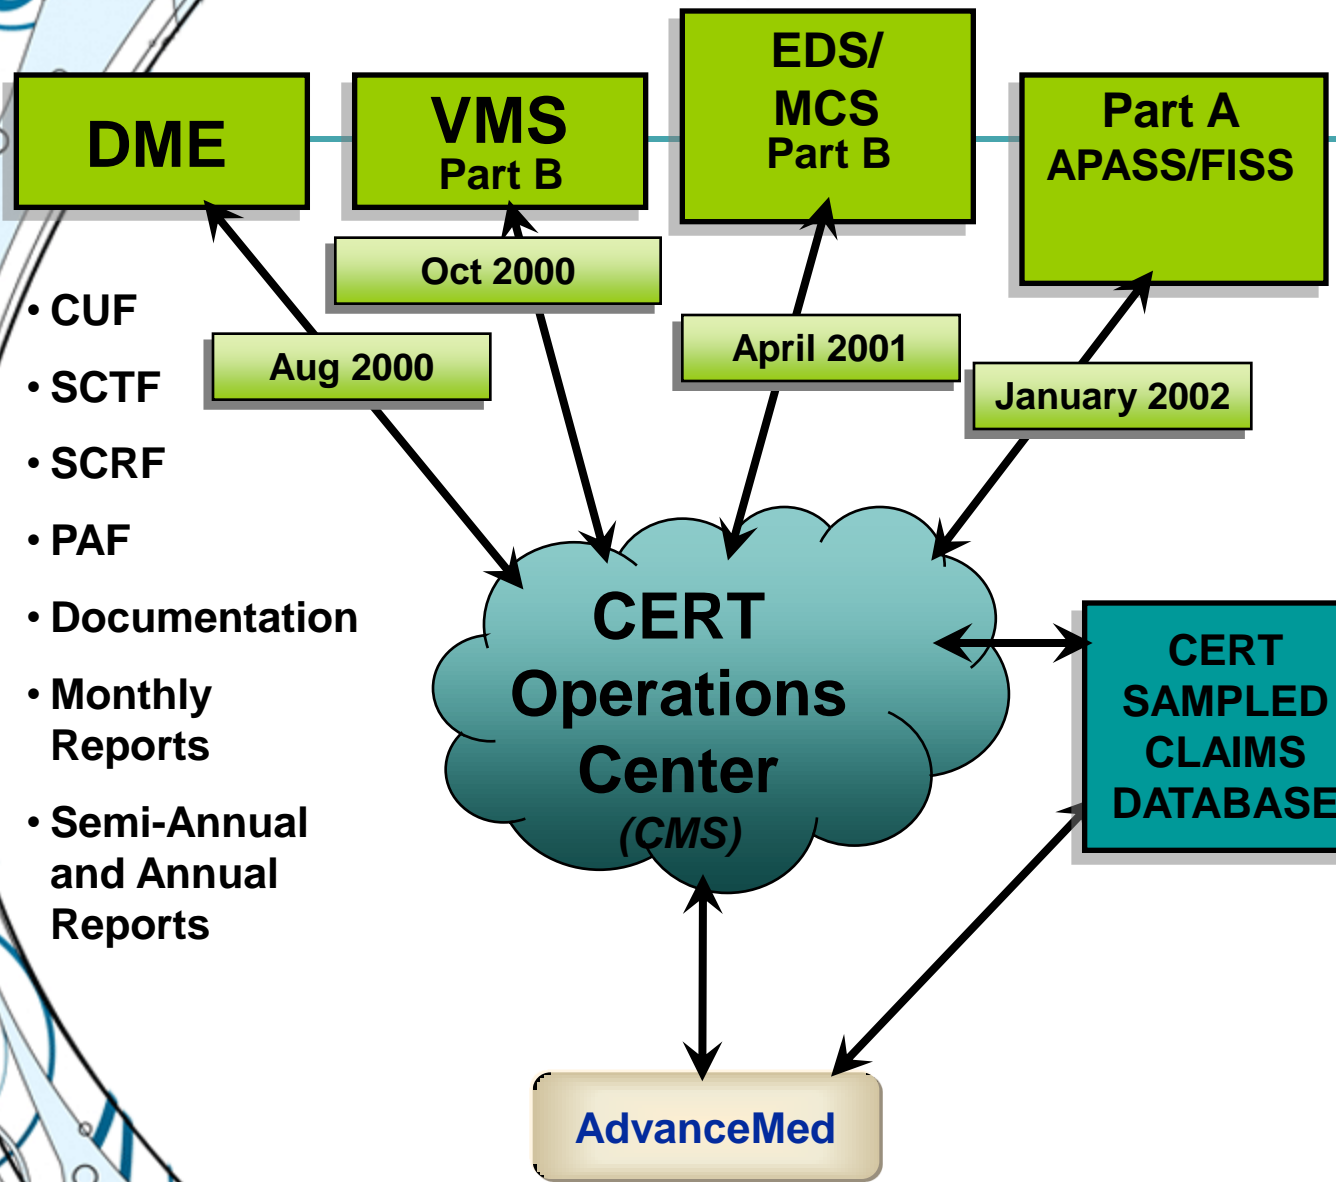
DME

VMS
Part B

EDS/
MCS
Part B

Part A
APASS/FISS

Oct 2000

Aug 2000

April 2001

January 2002

• CUF
• SCTF
• SCRF
• PAF
• Documentation
• Monthly Reports
• Semi-Annual and Annual Reports

CERT
Operations
Center
(CMS)

CERT
SAMPLED
CLAIMS
DATABASE

AdvanceMed